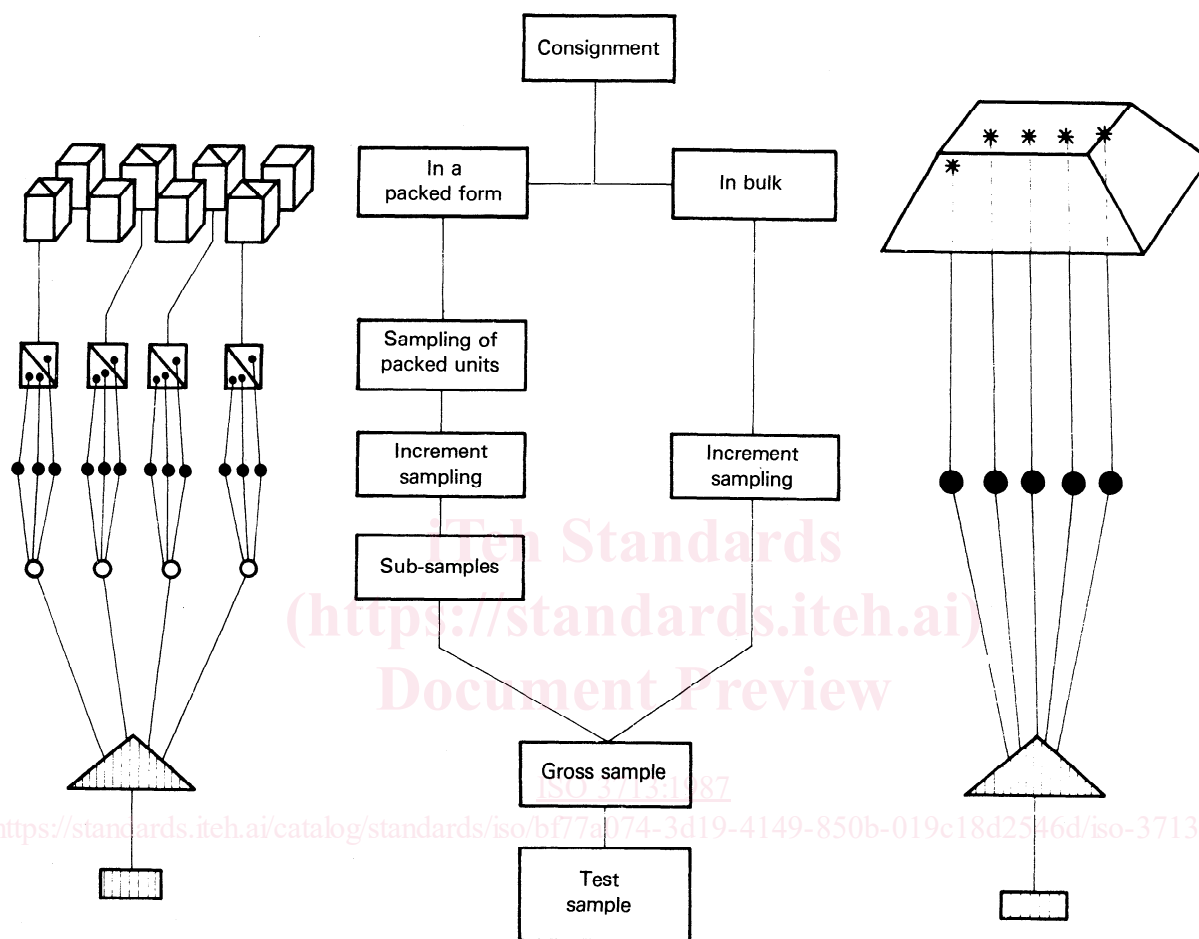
Consignment

In a packed form

In bulk

Sampling of packed units

Increment sampling

Increment sampling

Sub-samples

Gross sample

Test sample

iTeh Standards
(https://standards.iteh.ai)
Document Preview

ISO 3713:1987

https://standards.iteh.ai/catalog/standards/iso/bf77a974-3d19-4149-850b-019c18d2546d/iso-3713